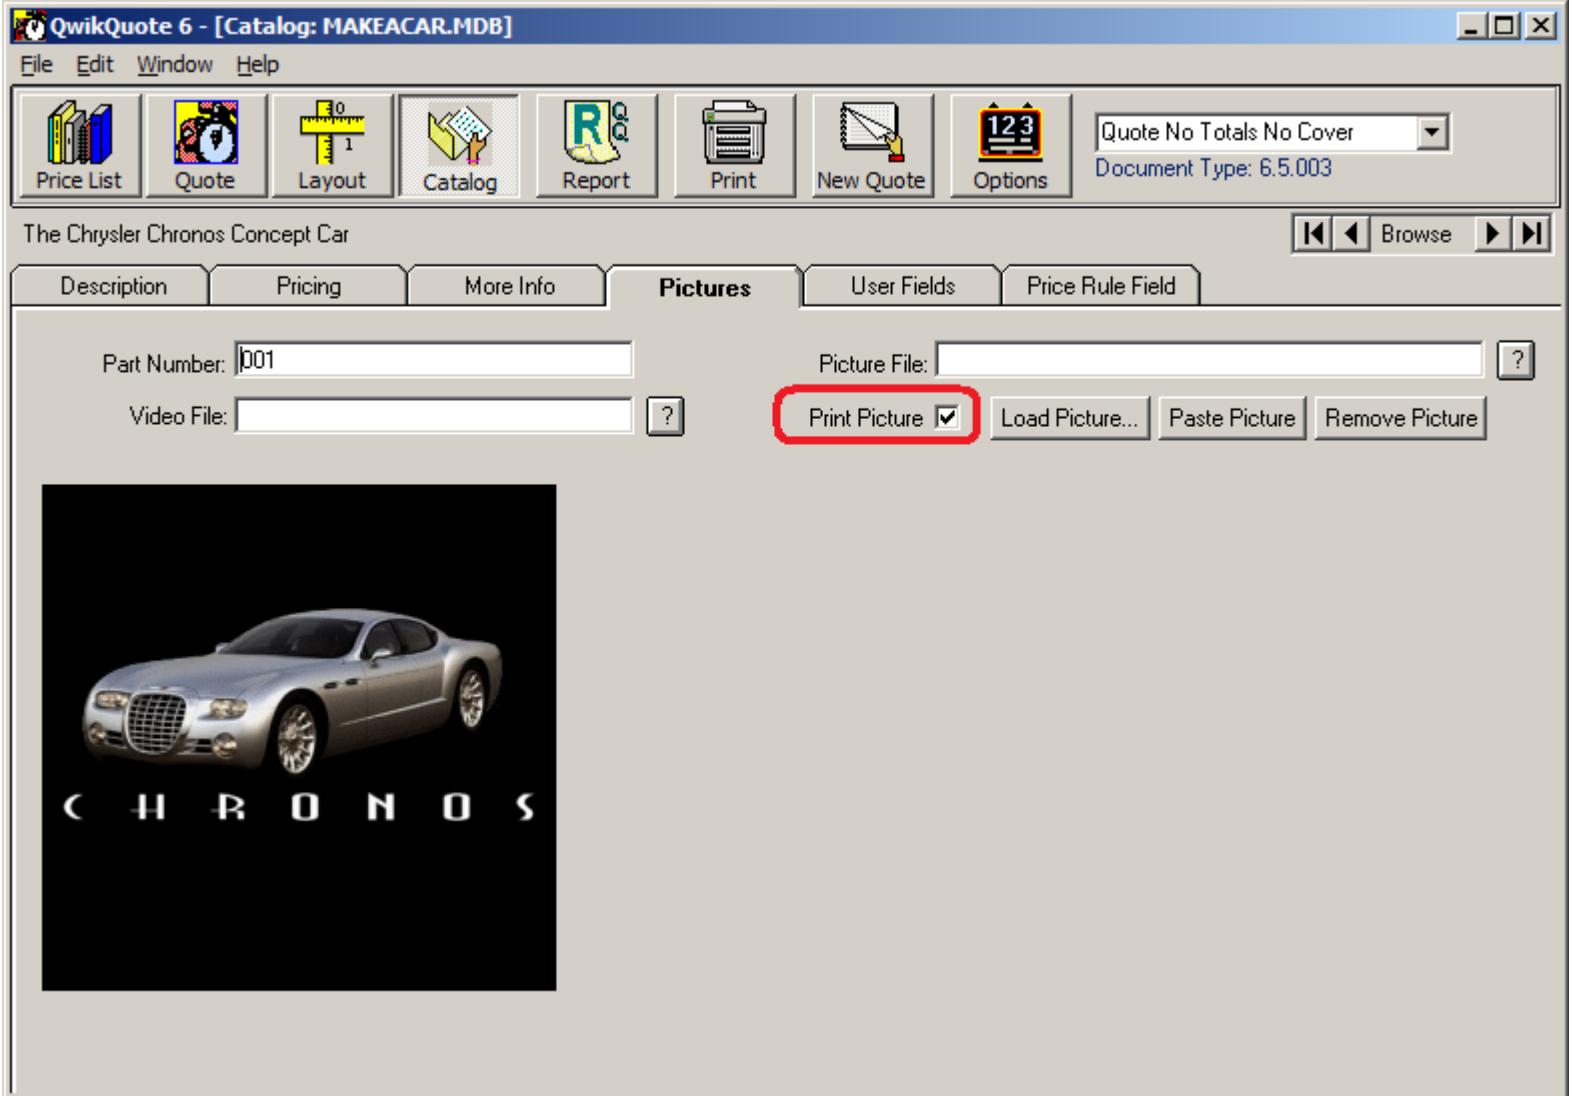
QwikQuote 6 - [Catalog: MAKEACAR.MDB]

File Edit Window Help

Price List Quote Layout Catalog Report Print New Quote Options

Quote No Totals No Cover

Document Type: 6.5.003

The Chrysler Chronos Concept Car

Browse

Description Pricing More Info Pictures User Fields Price Rule Field

Part Number: 001

Picture File:

?

Video File:

?

Print Picture

Load Picture...

Paste Picture

Remove Picture

CHRONOS